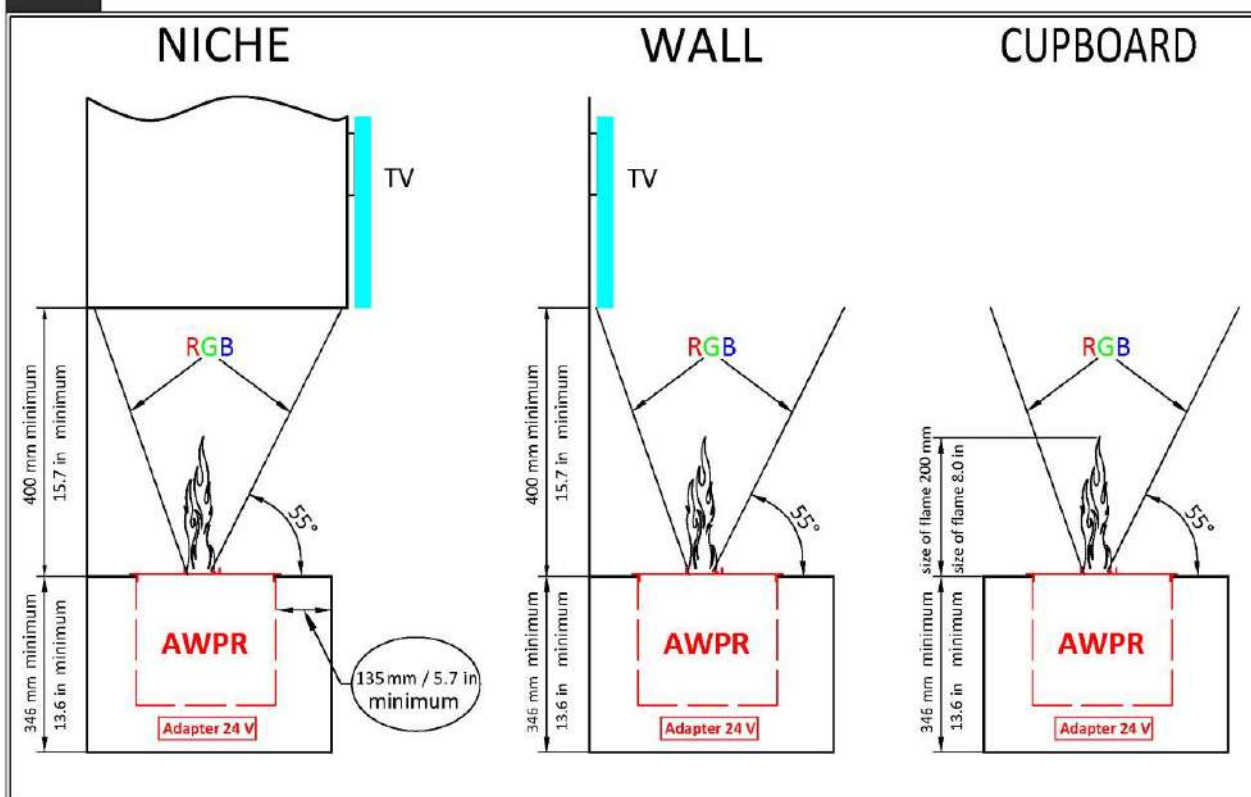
NICHE

WALL

CUPBOARD

TV

TV

400 mm minimum
15.7 in minimum

RGB

55°

346 mm minimum
13.6 in minimum

AWPR

Adapter 24 V

135 mm / 5.7 in minimum

400 mm minimum
15.7 in minimum

RGB

55°

346 mm minimum
13.6 in minimum

AWPR

Adapter 24 V

size of flame 200 mm
size of flame 8.0 in

RGB

55°

346 mm minimum
13.6 in minimum

AWPR

Adapter 24 V